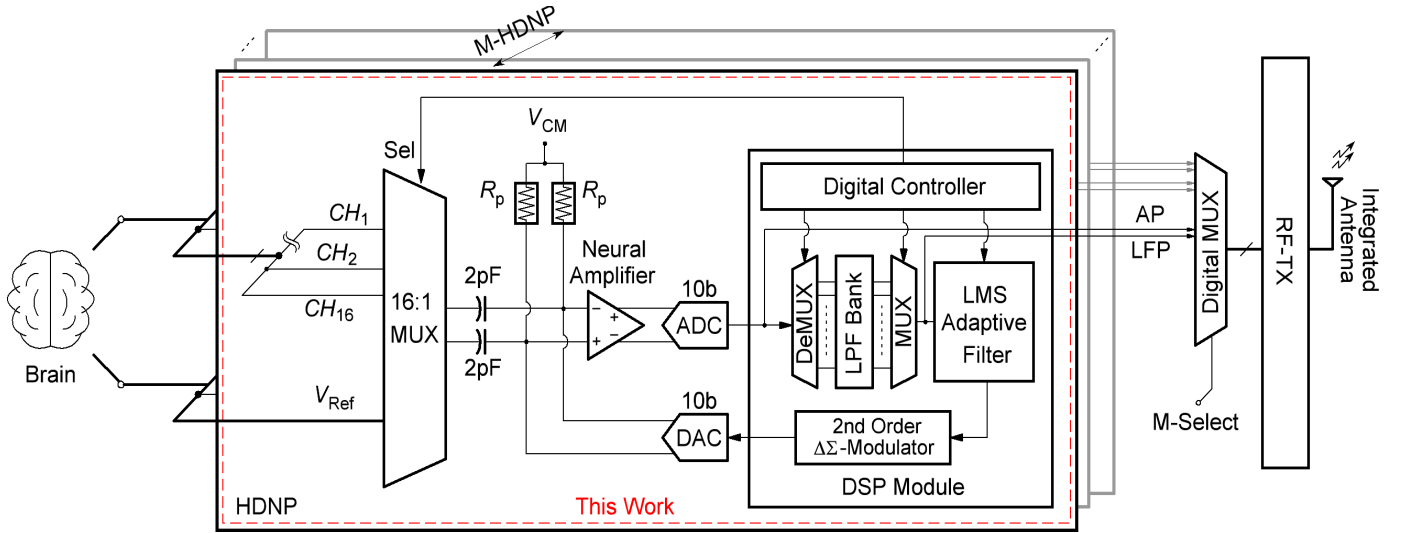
M-HDNP

Brain

Sel

$V_{CM}$

$R_p$

$R_p$

$CH_1$

$CH_2$

$CH_{16}$

16:1 MUX

2pF

2pF

Neural Amplifier

10b

ADC

10b

DAC

$V_{Ref}$

Digital Controller

DeMUX

LPF Bank

MUX

LMS Adaptive Filter

2nd Order $\Delta\Sigma$-Modulator

DSP Module

HDNP

This Work

AP

LFP

Digital MUX

M-Select

RF-TX

Integrated Antenna